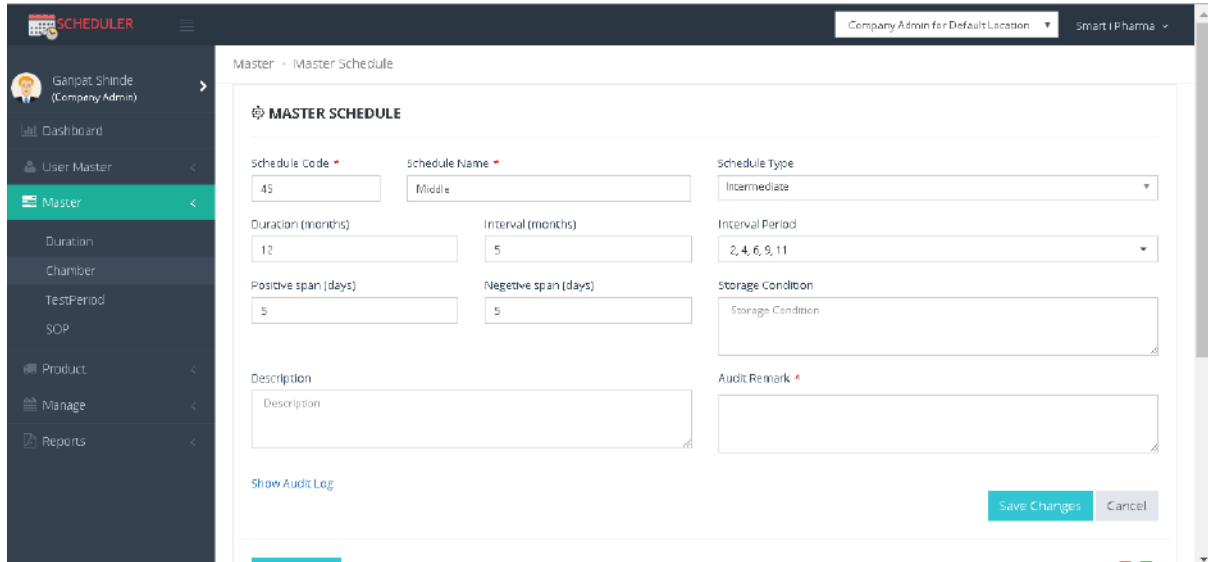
SCHEDULER

Company Admin for Default Location

Smart I Pharma

Ganpat Shinde
(Company Admin)

Dashboard

User Master

Master

Duration

Chamber

TestPeriod

SOP

Product

Manage

Reports

Master › Master Schedule

MASTER SCHEDULE

Schedule Code *

45

Schedule Name *

Middle

Schedule Type

Intermediate

Duration (months)

12

Interval (months)

5

Interval Period

2, 4, 6, 9, 11

Positive span (days)

5

Negetive span (days)

5

Storage Condition

Storage Condition

Description

Description

Audit Remark *

Show Audit Log

Save Changes

Cancel